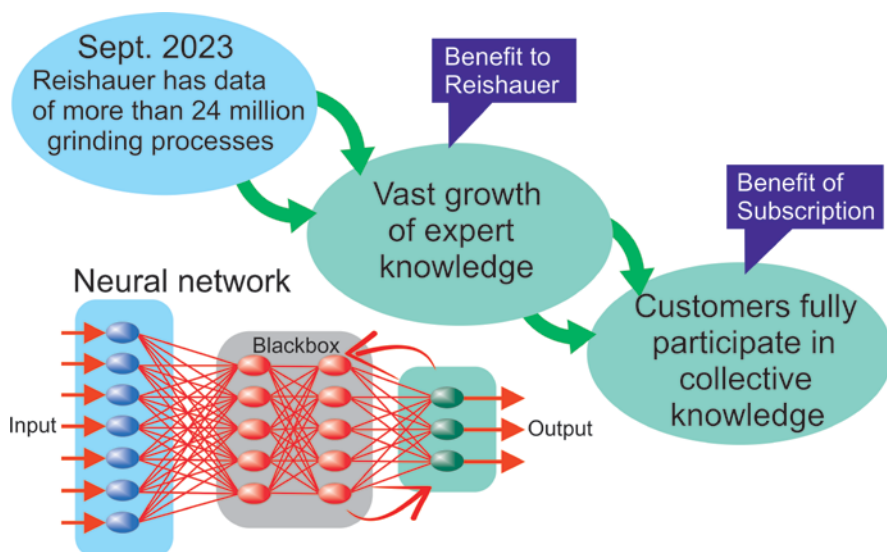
Sept. 2023
Reishauer has data of more than 24 million grinding processes

Benefit to Reishauer

Vast growth of expert knowledge

Benefit of Subscription

Customers fully participate in collective knowledge

Neural network

Blackbox

Input

Output